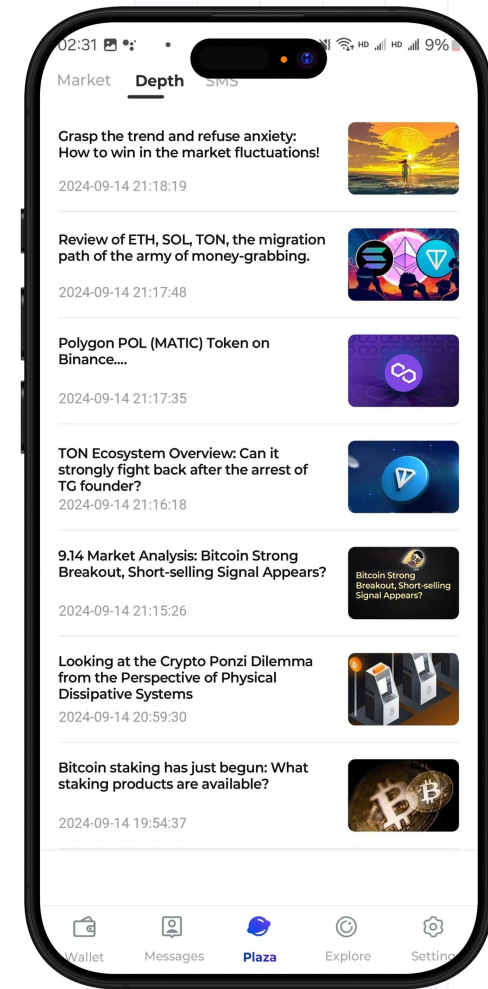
02:31 9%

Market Depth SMS

Grasp the trend and refuse anxiety: How to win in the market fluctuations!

2024-09-14 21:18:19

Review of ETH, SOL, TON, the migration path of the army of money-grabbing.

2024-09-14 21:17:48

Polygon POL (MATIC) Token on Binance....

2024-09-14 21:17:35

TON Ecosystem Overview: Can it strongly fight back after the arrest of TG founder?

2024-09-14 21:16:18

9.14 Market Analysis: Bitcoin Strong Breakout, Short-selling Signal Appears?

Bitcoin Strong Breakout, Short-selling Signal Appears?

2024-09-14 21:15:26

Looking at the Crypto Ponzi Dilemma from the Perspective of Physical Dissipative Systems

2024-09-14 20:59:30

Bitcoin staking has just begun: What staking products are available?

2024-09-14 19:54:37

Wallet Messages Plaza Explore Settings